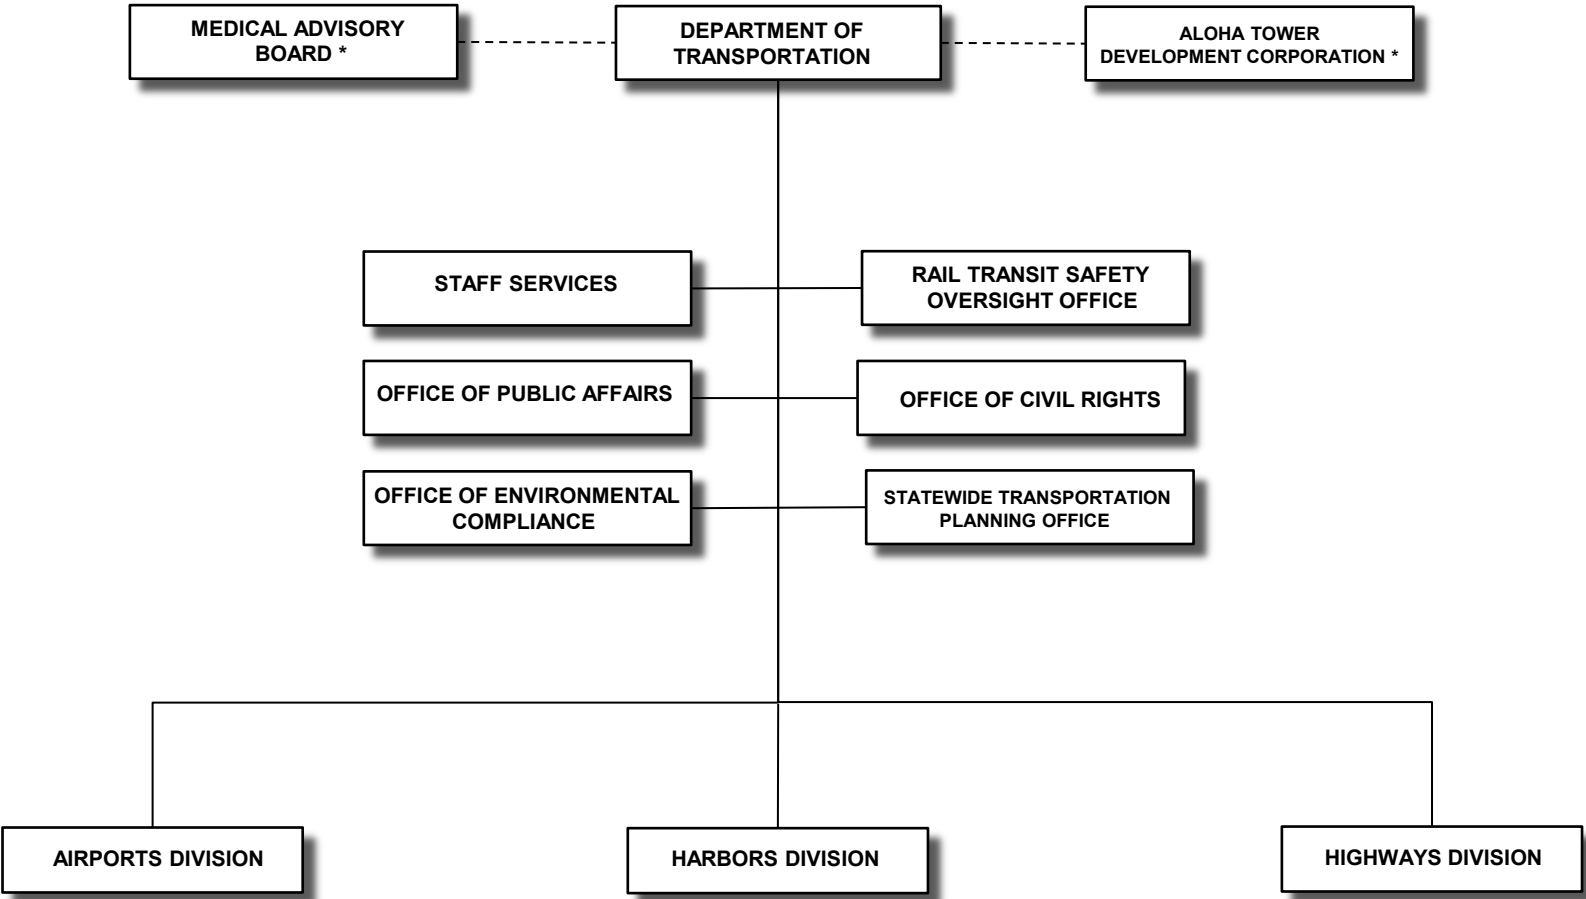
MEDICAL ADVISORY BOARD *

DEPARTMENT OF TRANSPORTATION

ALOHA TOWER DEVELOPMENT CORPORATION *

STAFF SERVICES

RAIL TRANSIT SAFETY OVERSIGHT OFFICE

OFFICE OF PUBLIC AFFAIRS

OFFICE OF CIVIL RIGHTS

OFFICE OF ENVIRONMENTAL COMPLIANCE

STATEWIDE TRANSPORTATION PLANNING OFFICE

AIRPORTS DIVISION

HARBORS DIVISION

HIGHWAYS DIVISION